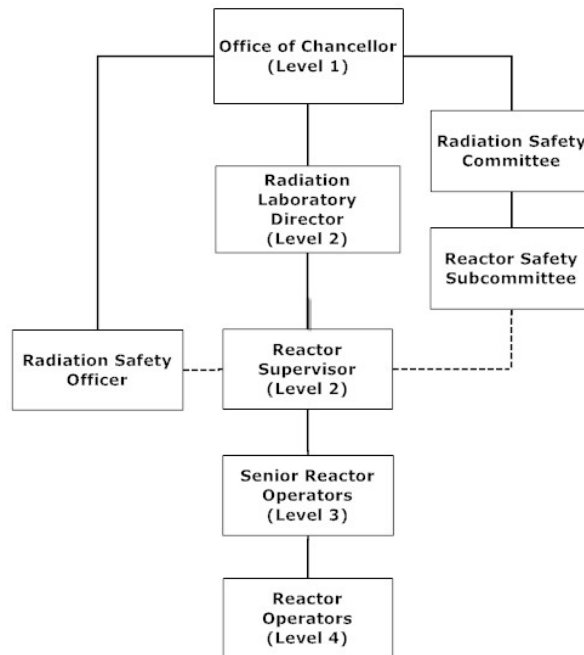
Office of Chancellor (Level 1)

Radiation Safety Committee

Radiation Laboratory Director (Level 2)

Reactor Safety Subcommittee

Radiation Safety Officer

Reactor Supervisor (Level 2)

Senior Reactor Operators (Level 3)

Reactor Operators (Level 4)